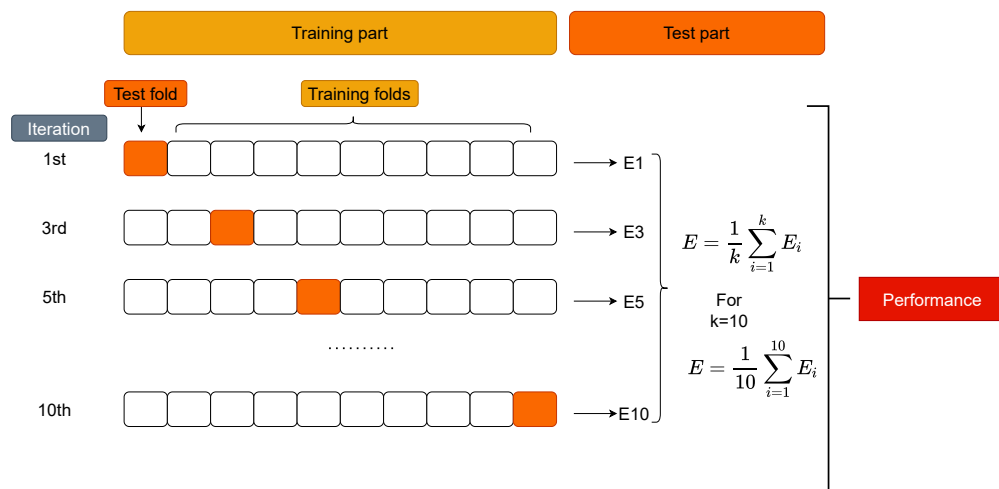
Training part

Test part

Test fold

Training folds

Iteration

1st

E1

3rd

E3

$E = \frac{1}{k}\sum_{i=1}^{k} E_i$

5th

E5

For k=10

..........

$E = \frac{1}{10}\sum_{i=1}^{10} E_i$

10th

E10

Performance